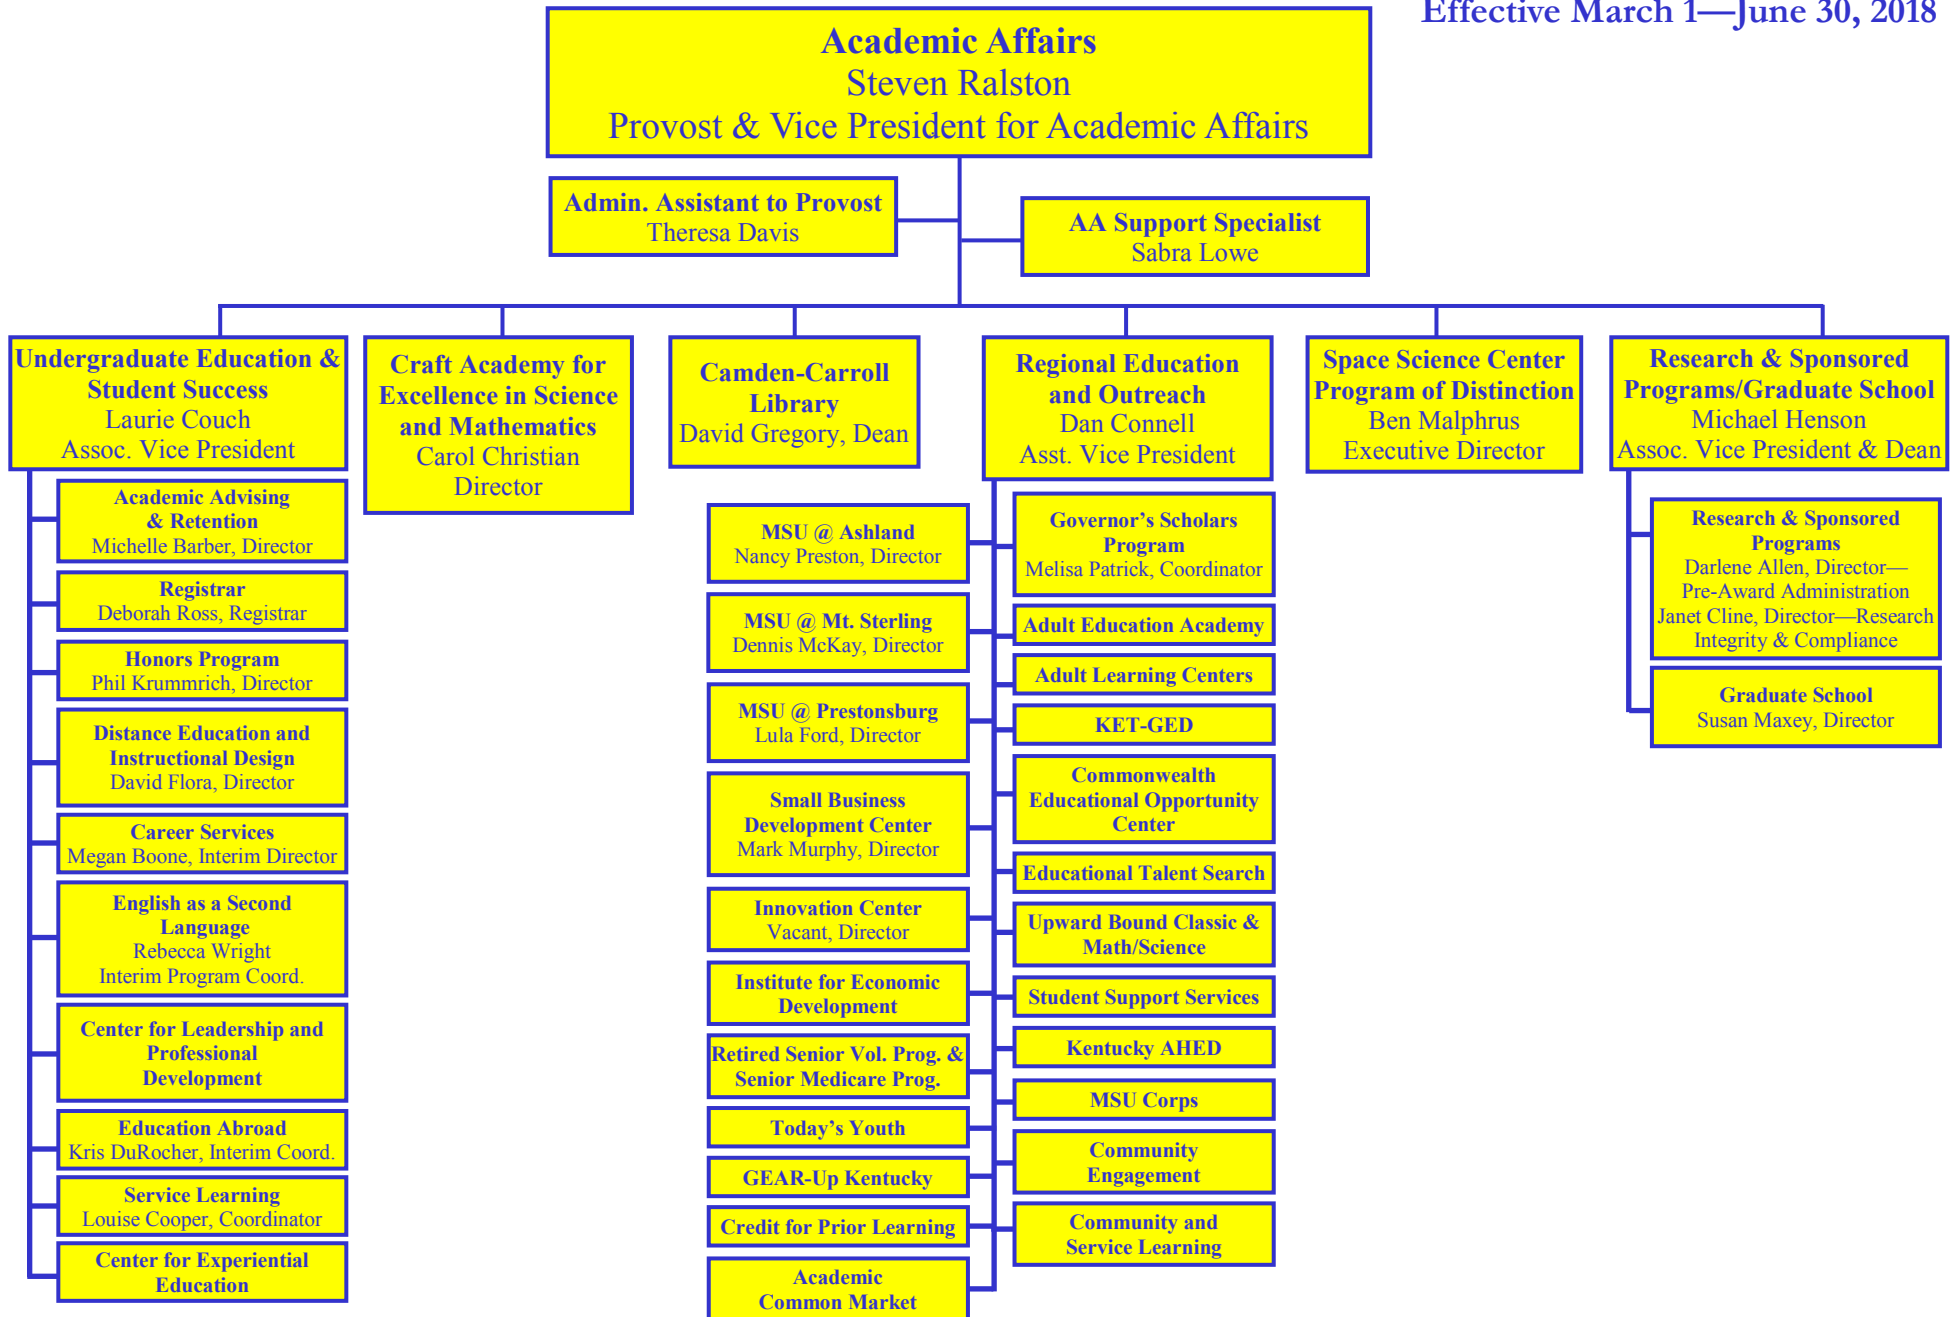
Effective March 1—June 30, 2018

Academic Affairs
Steven Ralston
Provost & Vice President for Academic Affairs

Admin. Assistant to Provost
Theresa Davis

AA Support Specialist
Sabra Lowe

Undergraduate Education & Student Success
Laurie Couch
Assoc. Vice President

Academic Advising & Retention
Michelle Barber, Director

Registrar
Deborah Ross, Registrar

Honors Program
Phil Krummrich, Director

Distance Education and Instructional Design
David Flora, Director

Career Services
Megan Boone, Interim Director

English as a Second Language
Rebecca Wright
Interim Program Coord.

Center for Leadership and Professional Development

Education Abroad
Kris DuRocher, Interim Coord.

Service Learning
Louise Cooper, Coordinator

Center for Experiential Education

Craft Academy for Excellence in Science and Mathematics
Carol Christian
Director

Camden-Carroll Library
David Gregory, Dean

MSU @ Ashland
Nancy Preston, Director

MSU @ Mt. Sterling
Dennis McKay, Director

MSU @ Prestonsburg
Lula Ford, Director

Small Business Development Center
Mark Murphy, Director

Innovation Center
Vacant, Director

Institute for Economic Development

Retired Senior Vol. Prog. & Senior Medicare Prog.

Today's Youth

GEAR-Up Kentucky

Credit for Prior Learning

Academic Common Market

Regional Education and Outreach
Dan Connell
Asst. Vice President

Governor's Scholars Program
Melisa Patrick, Coordinator

Adult Education Academy

Adult Learning Centers

KET-GED

Commonwealth Educational Opportunity Center

Educational Talent Search

Upward Bound Classic & Math/Science

Student Support Services

Kentucky AHED

MSU Corps

Community Engagement

Community and Service Learning

Space Science Center Program of Distinction
Ben Malphrus
Executive Director

Research & Sponsored Programs/Graduate School
Michael Henson
Assoc. Vice President & Dean

Research & Sponsored Programs
Darlene Allen, Director—Pre-Award Administration
Janet Cline, Director—Research Integrity & Compliance

Graduate School
Susan Maxey, Director